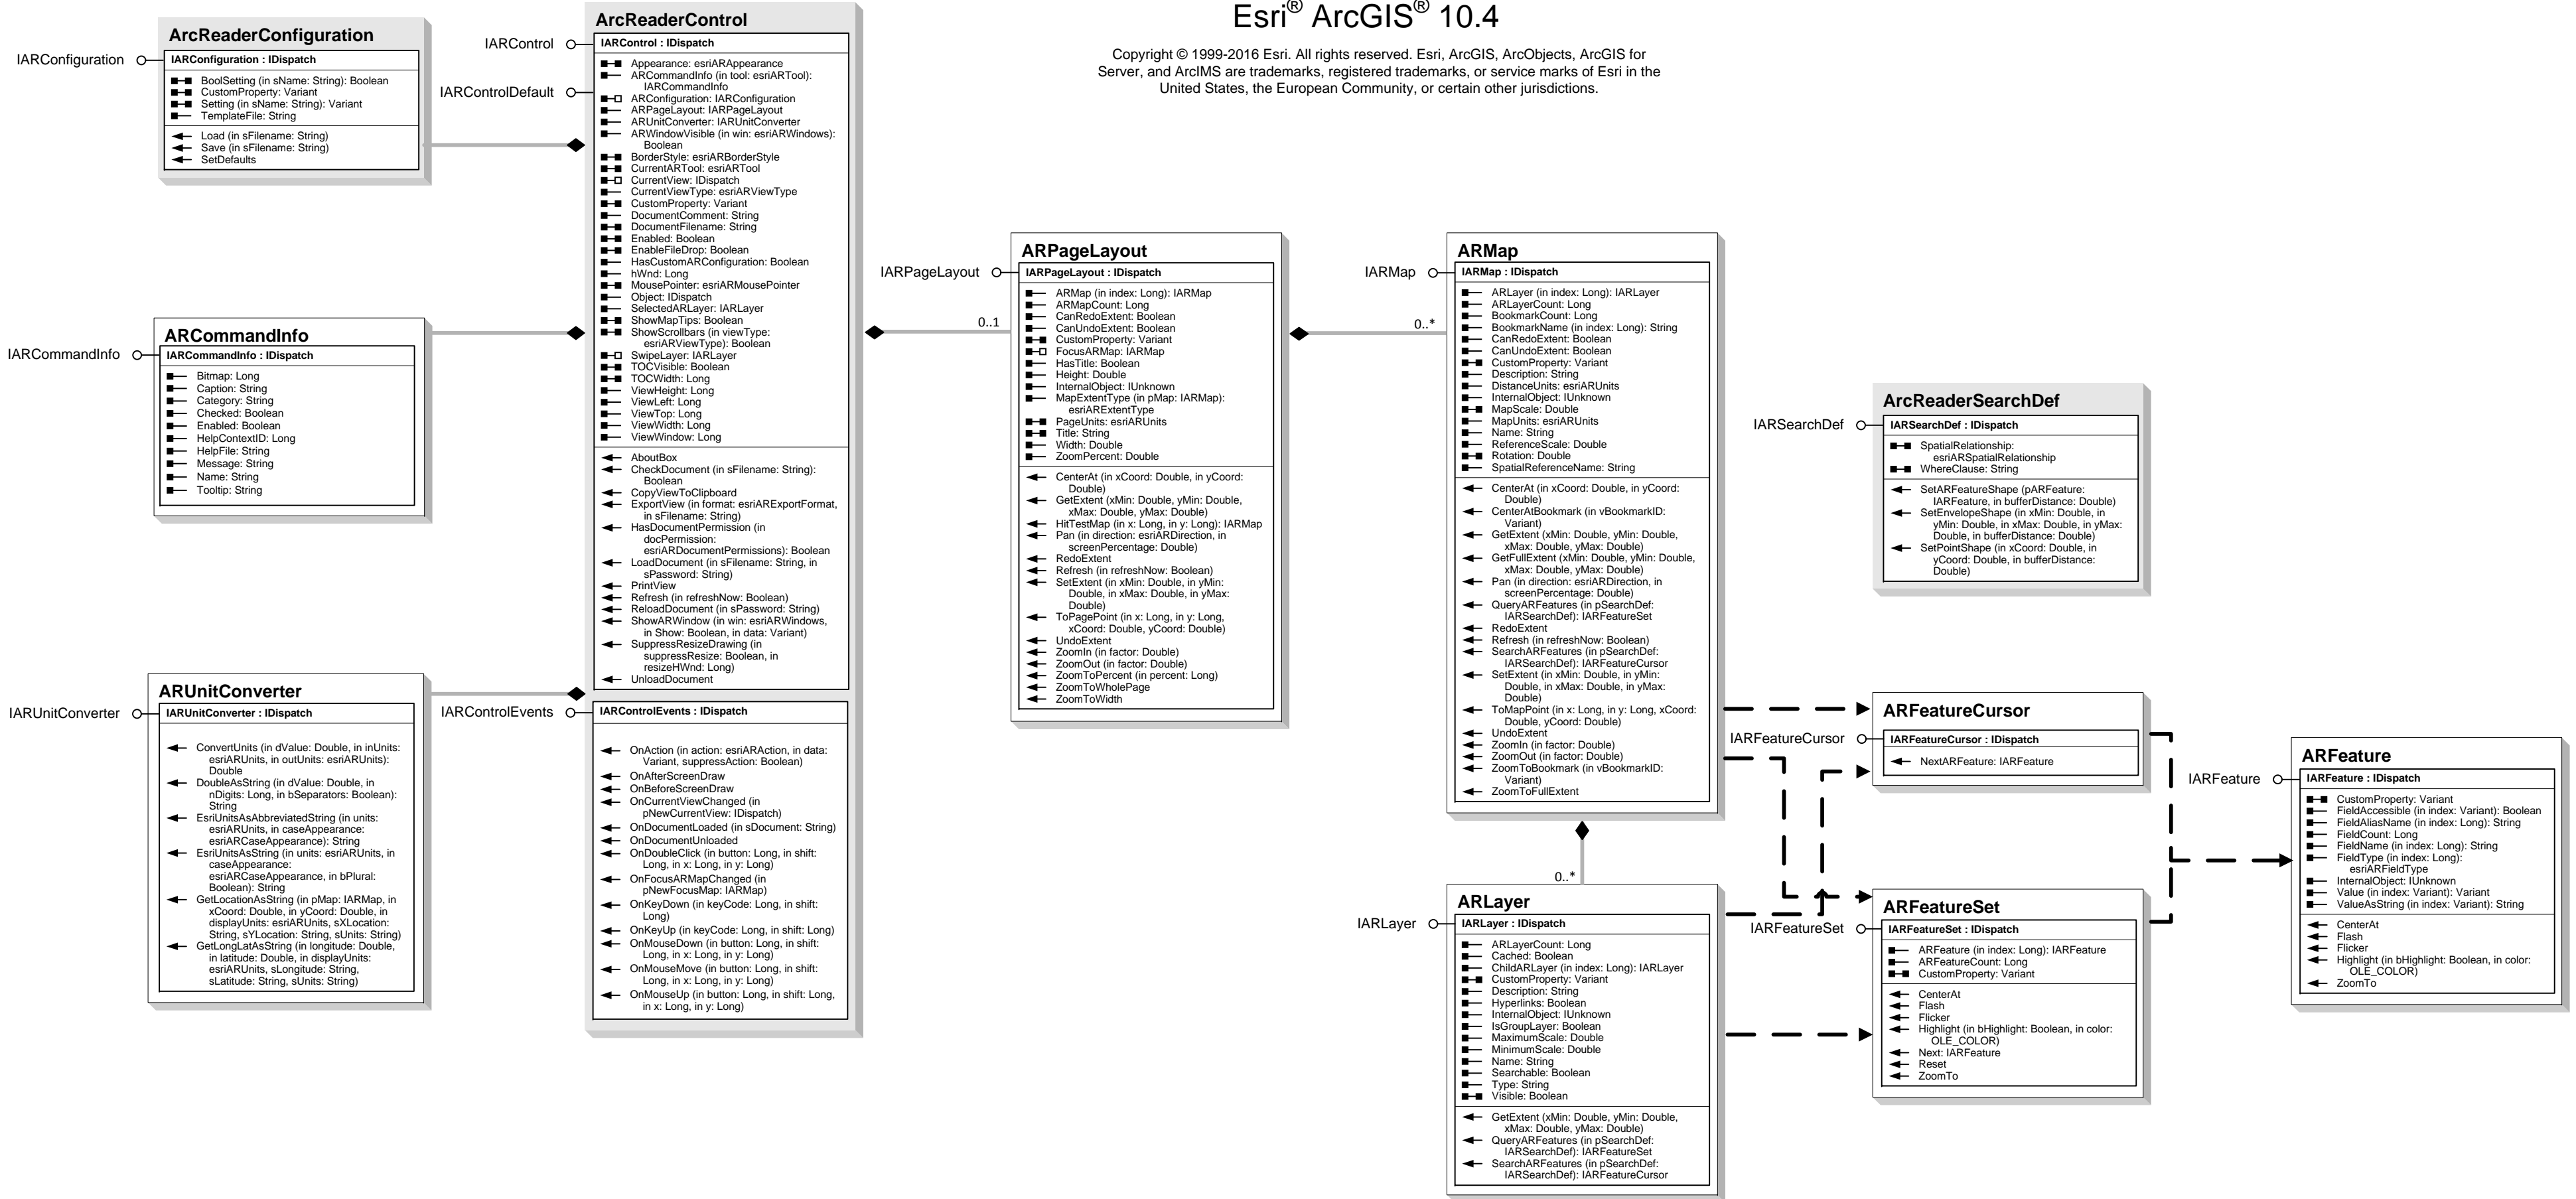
Esri® ArcGIS® 10.4

Copyright © 1999-2016 Esri. All rights reserved. Esri, ArcGIS, ArcObjects, ArcGIS for Server, and ArcIMS are trademarks, registered trademarks, or service marks of Esri in the United States, the European Community, or certain other jurisdictions.

ArcReaderConfiguration
IARConfiguration
IARConfiguration : IDispatch
BoolSetting (in sName: String): Boolean
CustomProperty: Variant
Setting (in sName: String): Variant
TemplateFile: String
Load (in sFilename: String)
Save (in sFilename: String)
SetDefaults

ArcReaderControl
IARControl
IARControlDefault
IARControl : IDispatch
Appearance: esriARAppearance
ARCommandInfo (in tool: esriARTool): IARCommandInfo
ARConfiguration: IARConfiguration
ARPageLayout: IARPageLayout
ARUnitConverter: IARUnitConverter
ARWindowVisible (in win: esriARWindows): Boolean
BorderStyle: esriARBorderStyle
CurrentARTool: esriARTool
CurrentView: IDispatch
CurrentViewType: esriARViewType
CustomProperty: Variant
DocumentComment: String
DocumentFilename: String
Enabled: Boolean
EnableFileDrop: Boolean
HasCustomARConfiguration: Boolean
hWnd: Long
MousePointer: esriARMousePointer
Object: IDispatch
SelectedARLayer: IARLayer
ShowMapTips: Boolean
ShowScrollbars (in viewType: esriARViewType): Boolean
SwipeLayer: IARLayer
TOCVisible: Boolean
TOCWidth: Long
ViewHeight: Long
ViewLeft: Long
ViewTop: Long
ViewWidth: Long
ViewWindow: Long
AboutBox
CheckDocument (in sFilename: String): Boolean
CopyViewToClipboard
ExportView (in format: esriARExportFormat, in sFilename: String)
HasDocumentPermission (in docPermission: esriARDocumentPermissions): Boolean
LoadDocument (in sFilename: String, in sPassword: String)
PrintView
Refresh (in refreshNow: Boolean)
ReloadDocument (in sPassword: String)
ShowARWindow (in win: esriARWindows, in Show: Boolean, in data: Variant)
SuppressResizeDrawing (in suppressResize: Boolean, in resizeHWnd: Long)
UnloadDocument

IARControlEvents
IARControlEvents : IDispatch
OnAction (in action: esriARAction, in data: Variant, suppressAction: Boolean)
OnAfterScreenDraw
OnBeforeScreenDraw
OnCurrentViewChanged (in pNewCurrentView: IDispatch)
OnDocumentLoaded (in sDocument: String)
OnDocumentUnloaded
OnDoubleClick (in button: Long, in shift: Long, in x: Long, in y: Long)
OnFocusARMapChanged (in pNewFocusMap: IARMap)
OnKeyDown (in keyCode: Long, in shift: Long)
OnKeyUp (in keyCode: Long, in shift: Long)
OnMouseDown (in button: Long, in shift: Long, in x: Long, in y: Long)
OnMouseMove (in button: Long, in shift: Long, in x: Long, in y: Long)
OnMouseUp (in button: Long, in shift: Long, in x: Long, in y: Long)

ARCommandInfo
IARCommandInfo
IARCommandInfo : IDispatch
Bitmap: Long
Caption: String
Category: String
Checked: Boolean
Enabled: Boolean
HelpContextID: Long
HelpFile: String
Message: String
Name: String
Tooltip: String

ARUnitConverter
IARUnitConverter
IARUnitConverter : IDispatch
ConvertUnits (in dValue: Double, in inUnits: esriARUnits, in outUnits: esriARUnits): Double
DoubleAsString (in dValue: Double, in nDigits: Long, in bSeparators: Boolean): String
EsriUnitsAsAbbreviatedString (in units: esriARUnits, in caseAppearance: esriARCaseAppearance): String
EsriUnitsAsString (in units: esriARUnits, in caseAppearance: esriARCaseAppearance, in bPlural: Boolean): String
GetLocationAsString (in pMap: IARMap, in xCoord: Double, in yCoord: Double, in displayUnits: esriARUnits, sXLocation: String, sYLocation: String, sUnits: String)
GetLongLatAsString (in longitude: Double, in latitude: Double, in displayUnits: esriARUnits, sLongitude: String, sLatitude: String, sUnits: String)

ARPageLayout
IARPageLayout
0..1
IARPageLayout : IDispatch
ARMap (in index: Long): IARMap
ARMapCount: Long
CanRedoExtent: Boolean
CanUndoExtent: Boolean
CustomProperty: Variant
FocusARMap: IARMap
HasTitle: Boolean
Height: Double
InternalObject: IUnknown
MapExtentType (in pMap: IARMap): esriARExtentType
PageUnits: esriARUnits
Title: String
Width: Double
ZoomPercent: Double
CenterAt (in xCoord: Double, in yCoord: Double)
GetExtent (xMin: Double, yMin: Double, xMax: Double, yMax: Double)
HitTestMap (in x: Long, in y: Long): IARMap
Pan (in direction: esriARDirection, in screenPercentage: Double)
RedoExtent
Refresh (in refreshNow: Boolean)
SetExtent (in xMin: Double, in yMin: Double, in xMax: Double, in yMax: Double)
ToPagePoint (in x: Long, in y: Long, xCoord: Double, yCoord: Double)
UndoExtent
ZoomIn (in factor: Double)
ZoomOut (in factor: Double)
ZoomToPercent (in percent: Long)
ZoomToWholePage
ZoomToWidth

ARMap
IARMap
0..*
IARMap : IDispatch
ARLayer (in index: Long): IARLayer
ARLayerCount: Long
BookmarkCount: Long
BookmarkName (in index: Long): String
CanRedoExtent: Boolean
CanUndoExtent: Boolean
CustomProperty: Variant
Description: String
DistanceUnits: esriARUnits
InternalObject: IUnknown
MapScale: Double
MapUnits: esriARUnits
Name: String
ReferenceScale: Double
Rotation: Double
SpatialReferenceName: String
CenterAt (in xCoord: Double, in yCoord: Double)
CenterAtBookmark (in vBookmarkID: Variant)
GetExtent (xMin: Double, yMin: Double, xMax: Double, yMax: Double)
GetFullExtent (xMin: Double, yMin: Double, xMax: Double, yMax: Double)
Pan (in direction: esriARDirection, in screenPercentage: Double)
QueryARFeatures (in pSearchDef: IARSearchDef): IARFeatureSet
RedoExtent
Refresh (in refreshNow: Boolean)
SearchARFeatures (in pSearchDef: IARSearchDef): IARFeatureCursor
SetExtent (in xMin: Double, in yMin: Double, in xMax: Double, in yMax: Double)
ToMapPoint (in x: Long, in y: Long, xCoord: Double, yCoord: Double)
UndoExtent
ZoomIn (in factor: Double)
ZoomOut (in factor: Double)
ZoomToBookmark (in vBookmarkID: Variant)
ZoomToFullExtent

ArcReaderSearchDef
IARSearchDef
IARSearchDef : IDispatch
SpatialRelationship: esriARSpatialRelationship
WhereClause: String
SetARFeatureShape (pARFeature: IARFeature, in bufferDistance: Double)
SetEnvelopeShape (in xMin: Double, in yMin: Double, in xMax: Double, in yMax: Double, in bufferDistance: Double)
SetPointShape (in xCoord: Double, in yCoord: Double, in bufferDistance: Double)

ARFeatureCursor
IARFeatureCursor
IARFeatureCursor : IDispatch
NextARFeature: IARFeature

ARFeature
IARFeature
IARFeature : IDispatch
CustomProperty: Variant
FieldAccessible (in index: Variant): Boolean
FieldAliasName (in index: Long): String
FieldCount: Long
FieldName (in index: Long): String
FieldType (in index: Long): esriARFieldType
InternalObject: IUnknown
Value (in index: Variant): Variant
ValueAsString (in index: Variant): String
CenterAt
Flash
Flicker
Highlight (in bHighlight: Boolean, in color: OLE_COLOR)
ZoomTo

0..*
ARLayer
IARLayer
IARLayer : IDispatch
ARLayerCount: Long
Cached: Boolean
ChildARLayer (in index: Long): IARLayer
CustomProperty: Variant
Description: String
Hyperlinks: Boolean
InternalObject: IUnknown
IsGroupLayer: Boolean
MaximumScale: Double
MinimumScale: Double
Name: String
Searchable: Boolean
Type: String
Visible: Boolean
GetExtent (xMin: Double, yMin: Double, xMax: Double, yMax: Double)
QueryARFeatures (in pSearchDef: IARSearchDef): IARFeatureSet
SearchARFeatures (in pSearchDef: IARSearchDef): IARFeatureCursor

ARFeatureSet
IARFeatureSet
IARFeatureSet : IDispatch
ARFeature (in index: Long): IARFeature
ARFeatureCount: Long
CustomProperty: Variant
CenterAt
Flash
Flicker
Highlight (in bHighlight: Boolean, in color: OLE_COLOR)
Next: IARFeature
Reset
ZoomTo